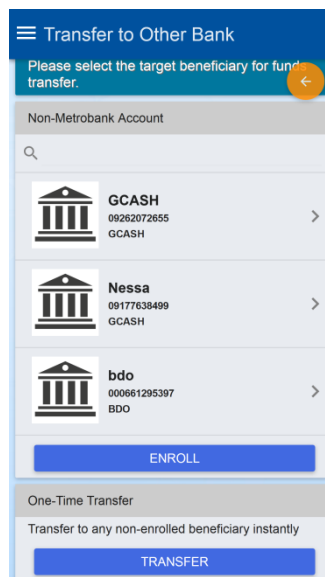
Transfer to Other Bank

Please select the target beneficiary for funds transfer.

Non-Metrobank Account

GCASH
09262072655
GCASH

Nessa
09177638499
GCASH

bdo
000661295397
BDO

ENROLL

One-Time Transfer

Transfer to any non-enrolled beneficiary instantly

TRANSFER